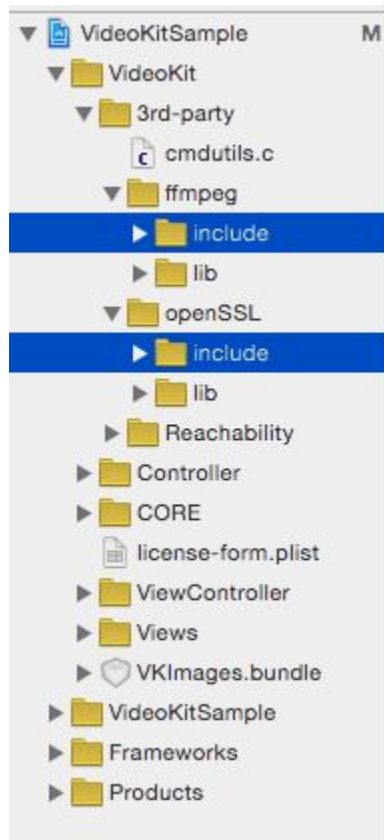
VideoKitSample M
VideoKit
3rd-party
cmdutils.c
ffmpeg
include
lib
openSSL
include
lib
Reachability
Controller
CORE
license-form.plist
ViewController
Views
VKImages.bundle
VideoKitSample
Frameworks
Products